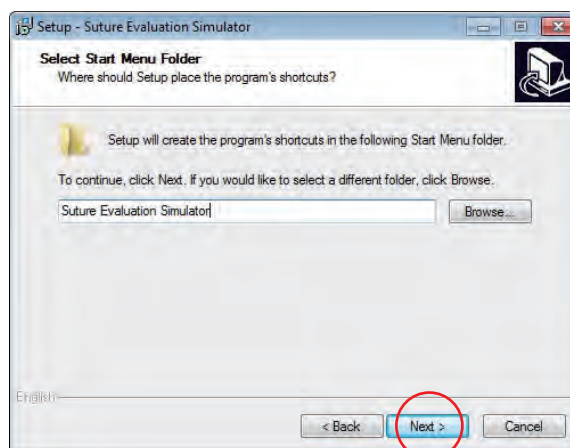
Setup - Suture Evaluation Simulator

Select Start Menu Folder
Where should Setup place the program's shortcuts?

Setup will create the program's shortcuts in the following Start Menu folder.

To continue, click Next. If you would like to select a different folder, click Browse.

Suture Evaluation Simulator

Browse...

English

< Back

Next >

Cancel